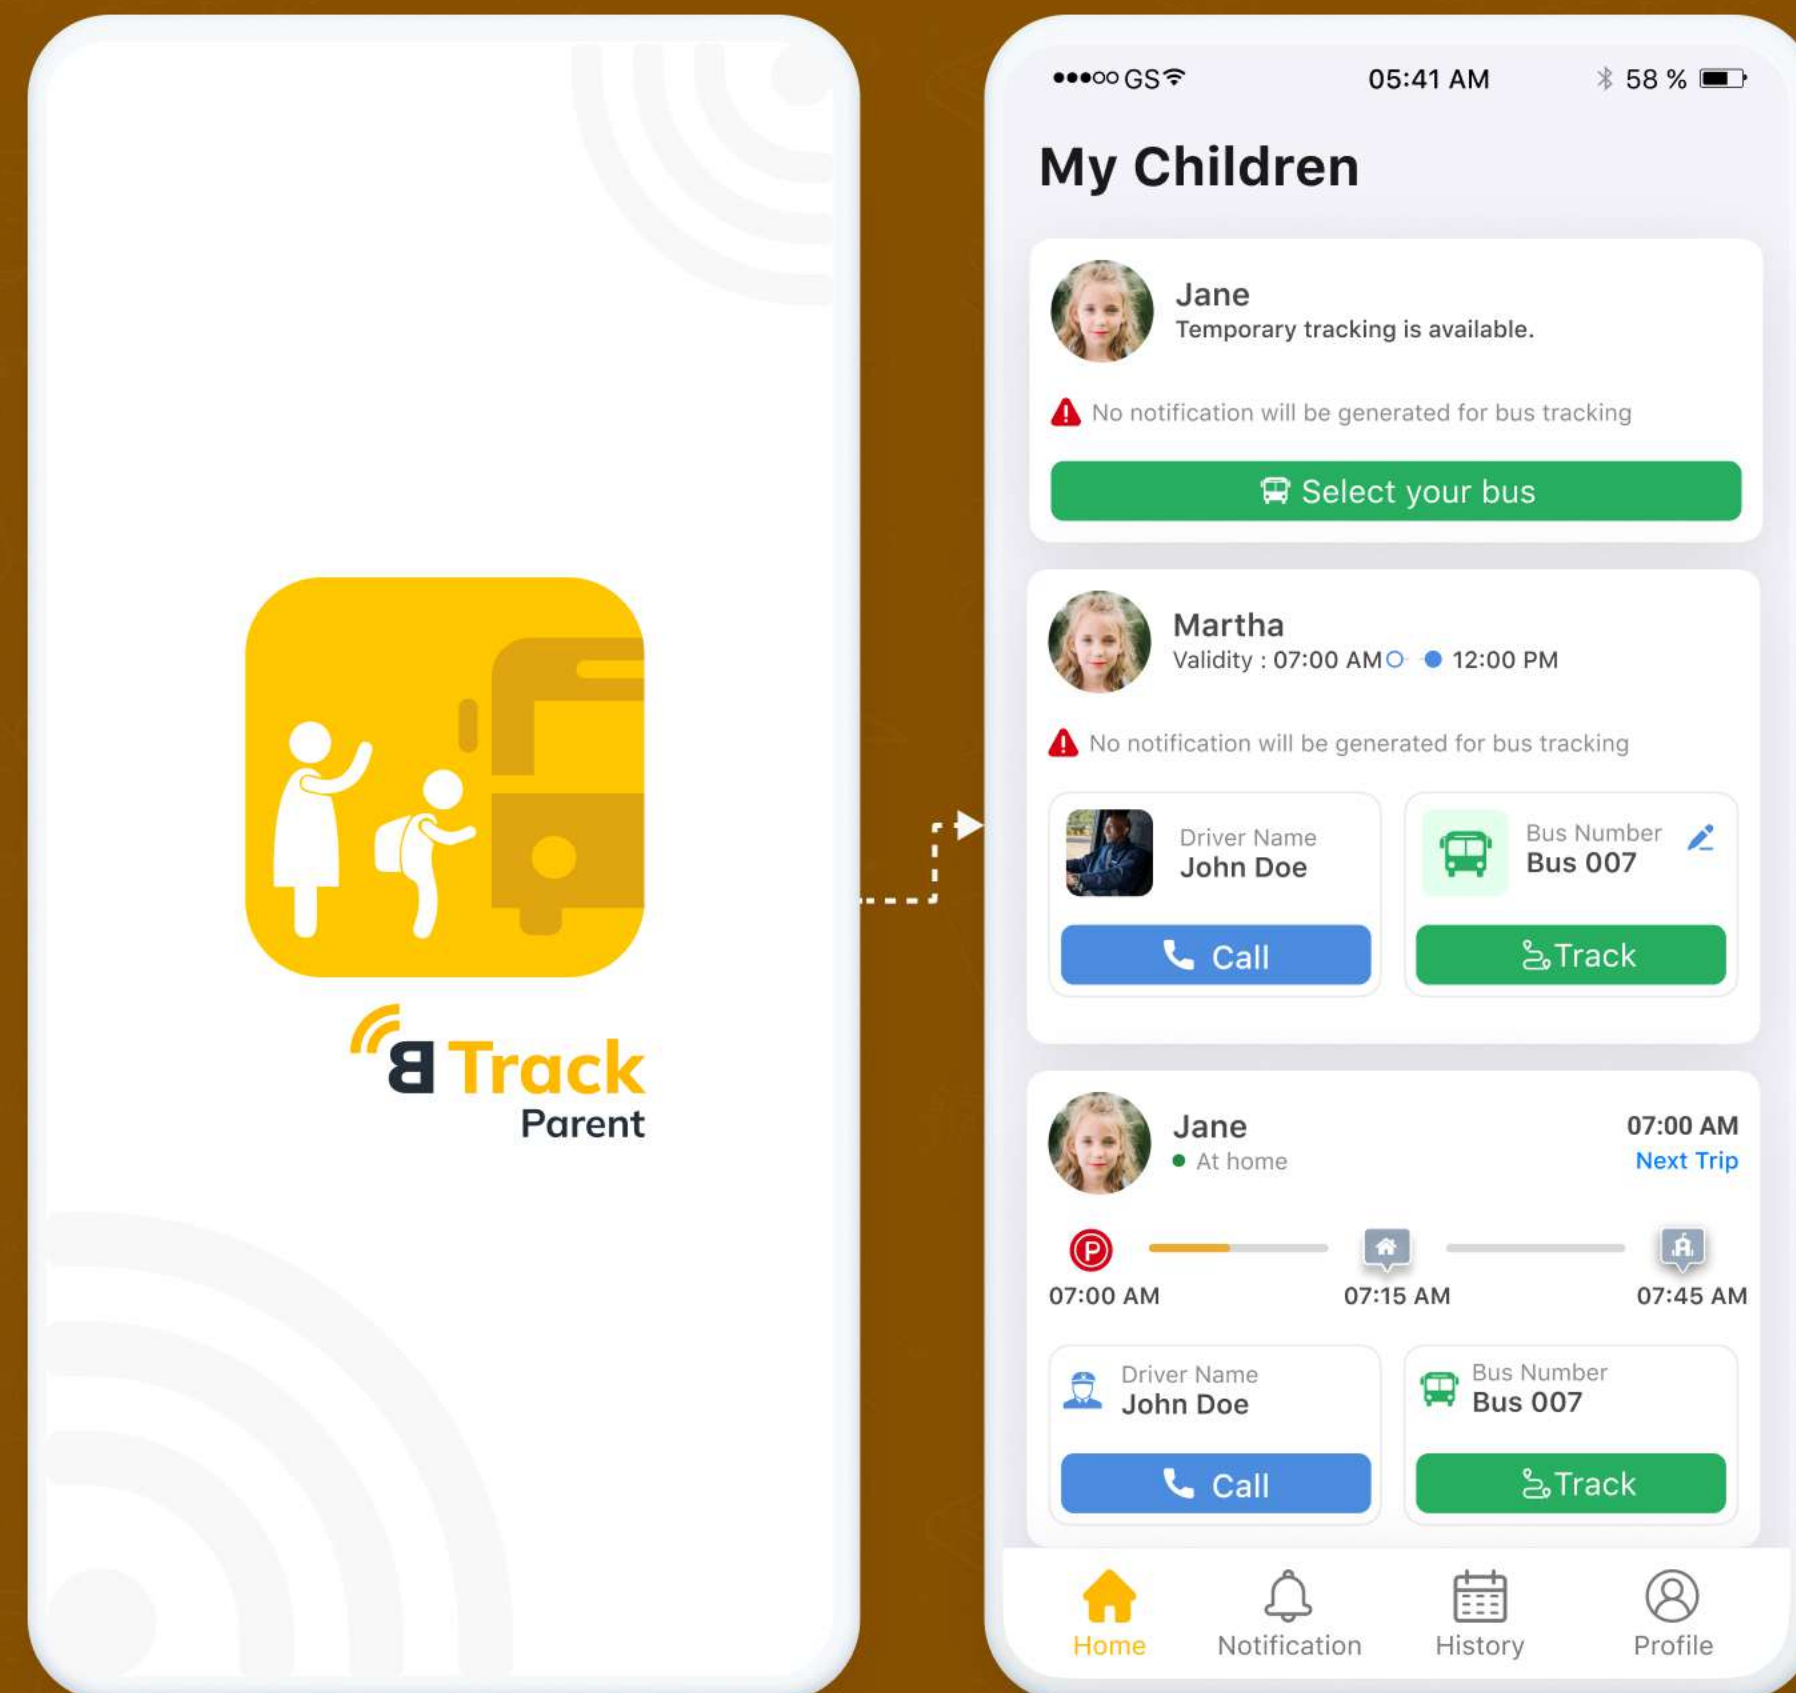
B Track
Parent

●●●○○ GS 05:41 AM 58 %

My Children

Jane
Temporary tracking is available.

No notification will be generated for bus tracking

Select your bus

Martha
Validity : 07:00 AM 12:00 PM

No notification will be generated for bus tracking

Driver Name
John Doe

Bus Number
Bus 007

Call

Track

Jane
At home

07:00 AM
Next Trip

07:00 AM 07:15 AM 07:45 AM

Driver Name
John Doe

Bus Number
Bus 007

Call

Track

Home Notification History Profile